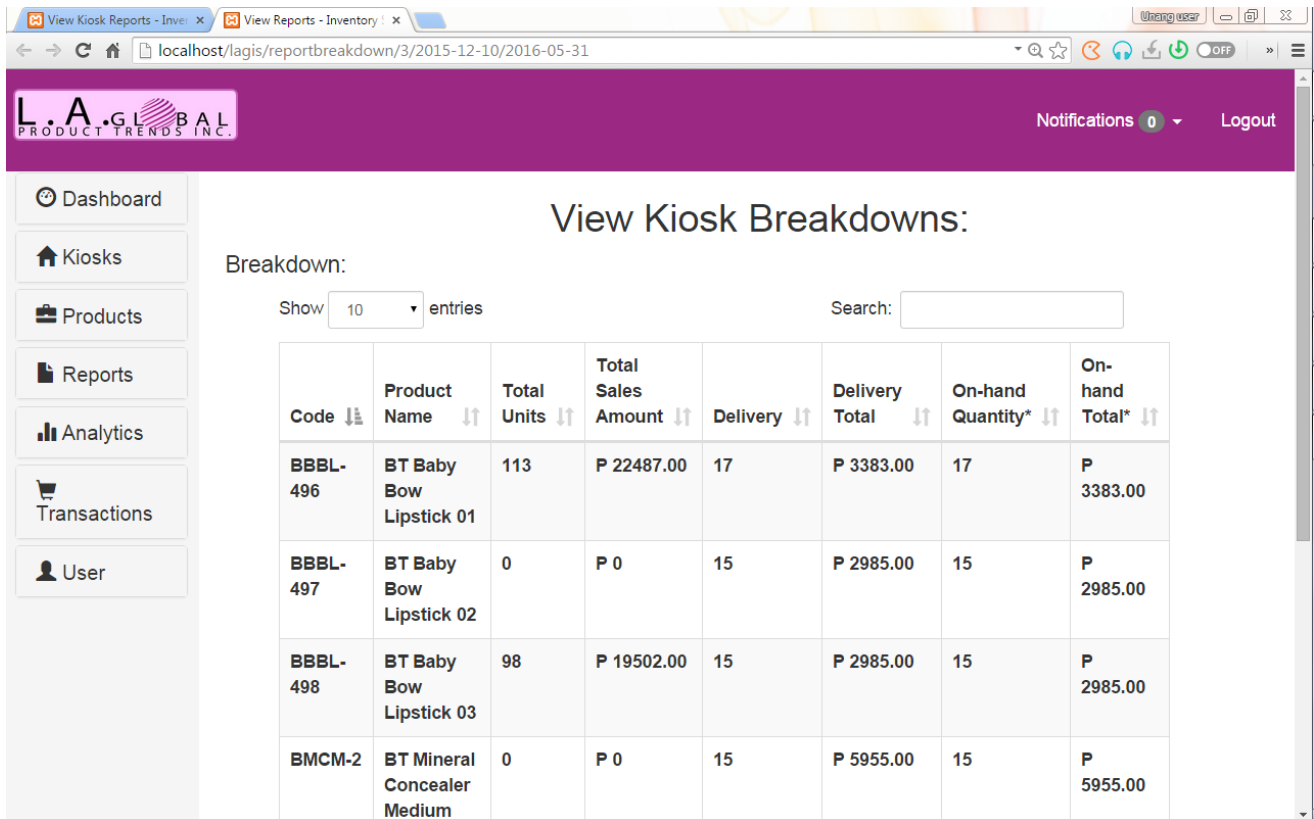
View Kiosk Reports - Inve ×
View Reports - Inventory ×
Unang user
localhost/lagis/reportbreakdown/3/2015-12-10/2016-05-31
OFF

L.A.GLOBAL PRODUCT TRENDS INC.
Notifications 0
Logout

Dashboard
Kiosks
Products
Reports
Analytics
Transactions
User

View Kiosk Breakdowns:

Breakdown:

Show 10 entries
Search:

| Code | Product Name | Total Units | Total Sales Amount | Delivery | Delivery Total | On-hand Quantity* | On-hand Total* |
|---|---|---|---|---|---|---|---|
| BBBL-496 | BT Baby Bow Lipstick 01 | 113 | P 22487.00 | 17 | P 3383.00 | 17 | P 3383.00 |
| BBBL-497 | BT Baby Bow Lipstick 02 | 0 | P 0 | 15 | P 2985.00 | 15 | P 2985.00 |
| BBBL-498 | BT Baby Bow Lipstick 03 | 98 | P 19502.00 | 15 | P 2985.00 | 15 | P 2985.00 |
| BMCM-2 | BT Mineral Concealer Medium | 0 | P 0 | 15 | P 5955.00 | 15 | P 5955.00 |